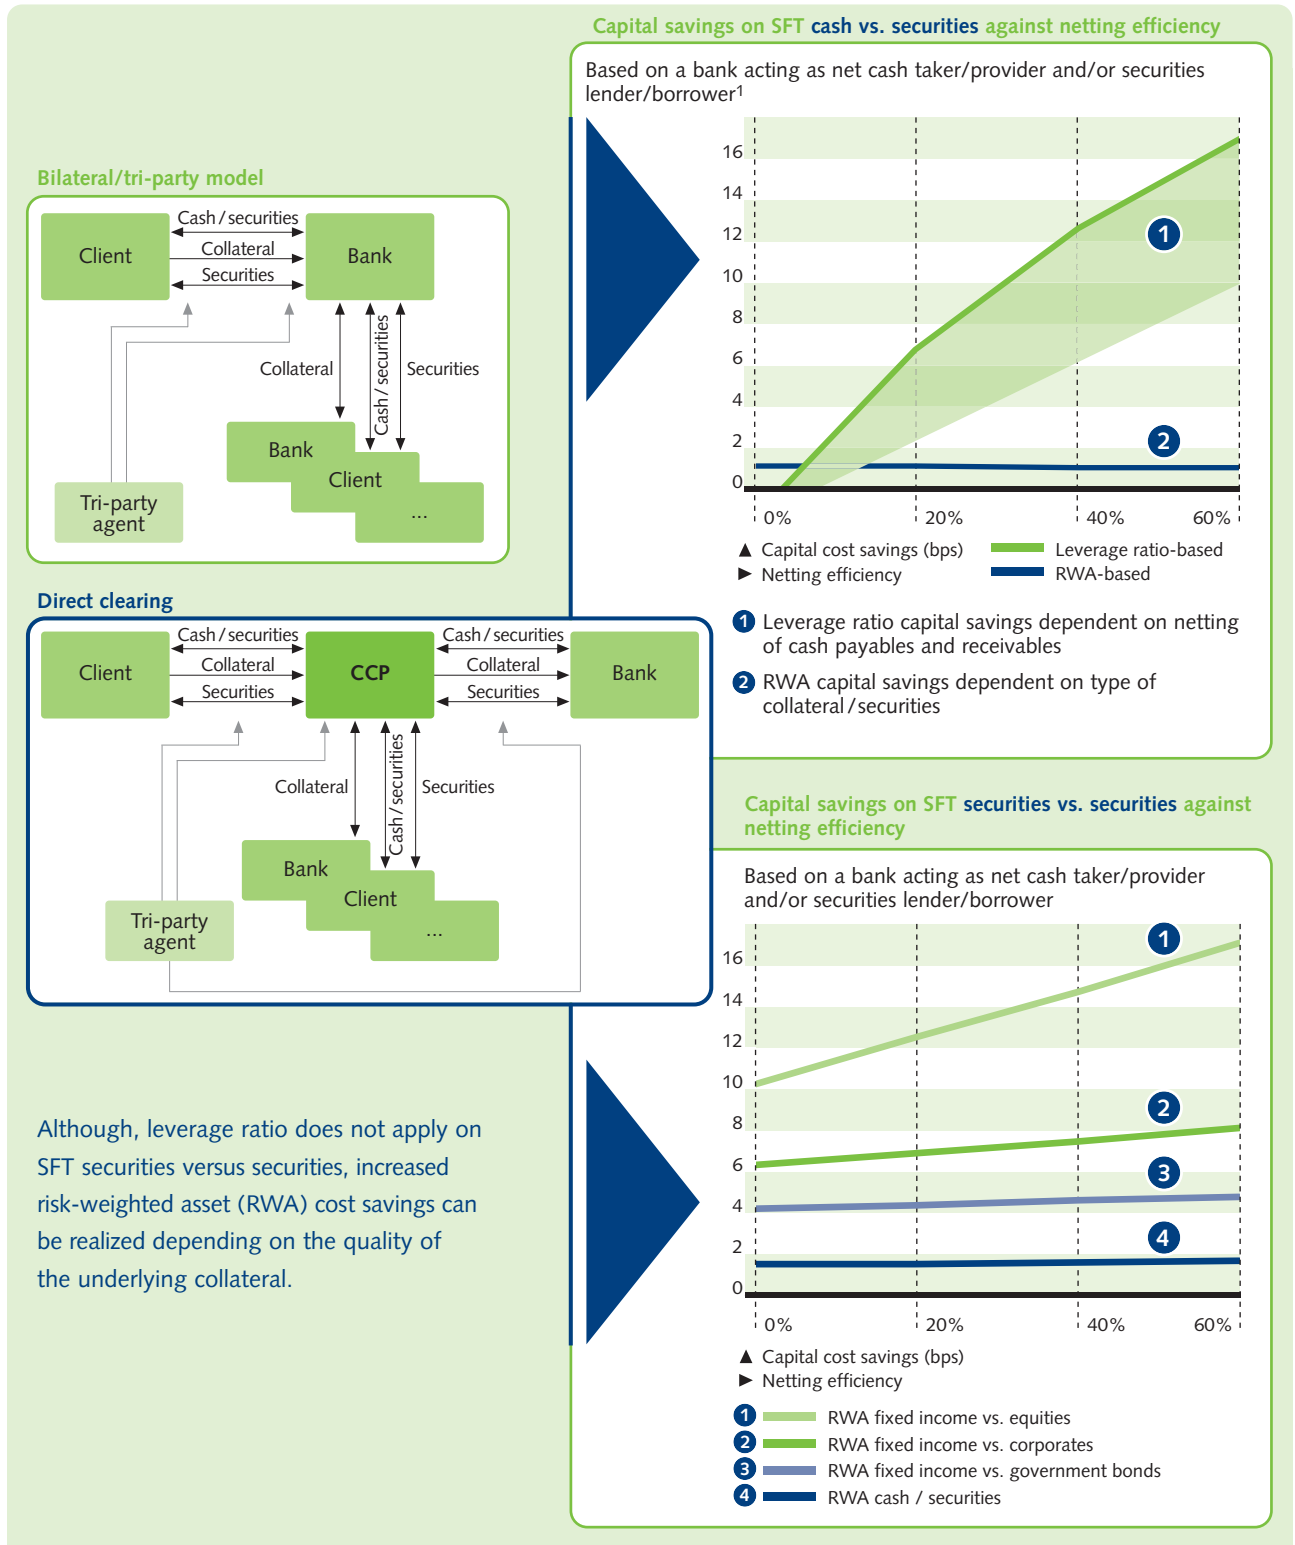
Capital savings on SFT cash vs. securities against netting efficiency

Based on a bank acting as net cash taker/provider and/or securities lender/borrower$^1$

16
14
12
10
8
6
4
2
0

0% 20% 40% 60%

1
2

▲ Capital cost savings (bps)
► Netting efficiency

Leverage ratio-based
RWA-based

1 Leverage ratio capital savings dependent on netting of cash payables and receivables

2 RWA capital savings dependent on type of collateral / securities

Bilateral/tri-party model

Client
Cash / securities
Collateral
Securities
Bank
Collateral
Cash / securities
Securities
Bank
Client
...
Tri-party agent

Direct clearing

Client
Cash / securities
Collateral
Securities
CCP
Cash / securities
Collateral
Securities
Bank
Collateral
Cash / securities
Securities
Bank
Client
...
Tri-party agent

Capital savings on SFT securities vs. securities against netting efficiency

Based on a bank acting as net cash taker/provider and/or securities lender/borrower

16
14
12
10
8
6
4
2
0

0% 20% 40% 60%

1
2
3
4

▲ Capital cost savings (bps)
► Netting efficiency

1 RWA fixed income vs. equities
2 RWA fixed income vs. corporates
3 RWA fixed income vs. government bonds
4 RWA cash / securities

Although, leverage ratio does not apply on SFT securities versus securities, increased risk-weighted asset (RWA) cost savings can be realized depending on the quality of the underlying collateral.